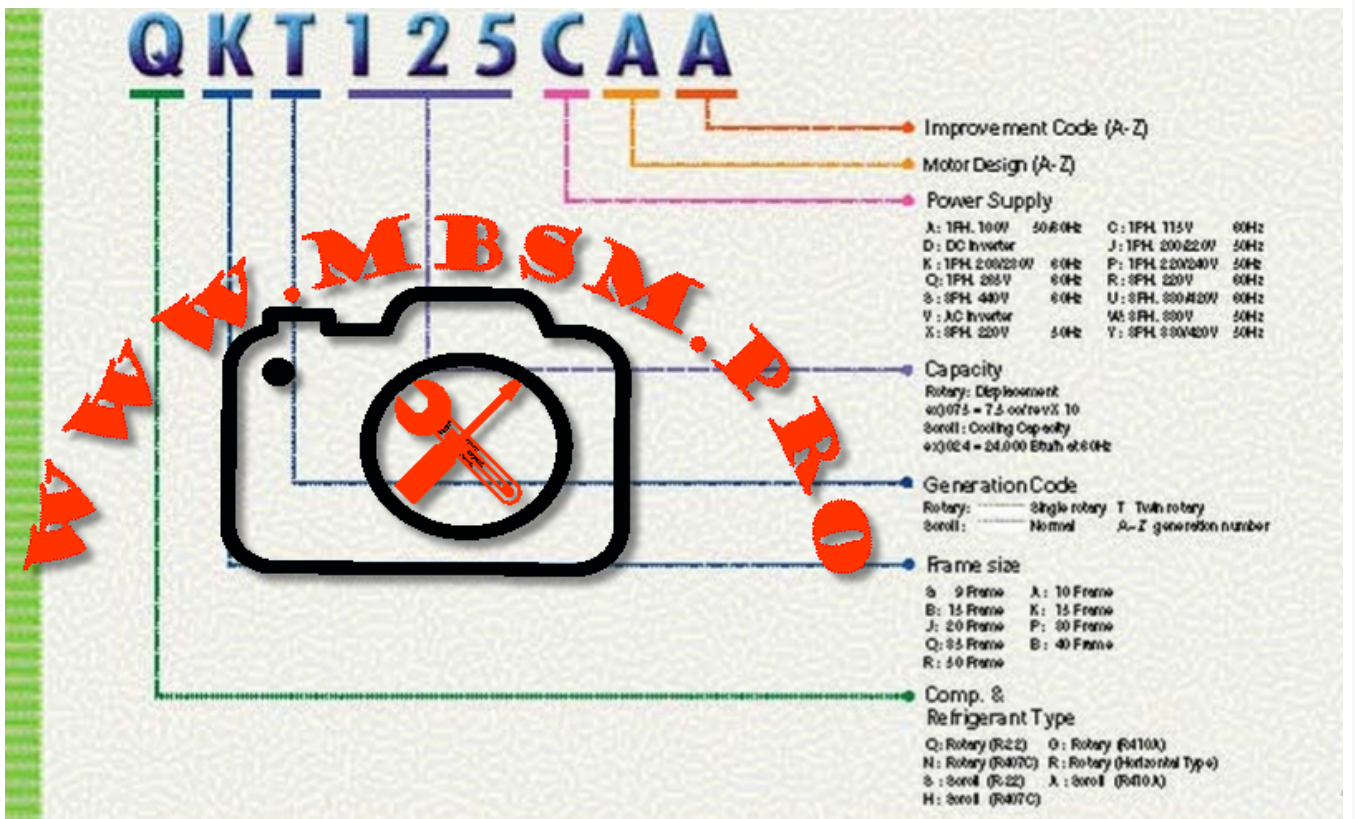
QKT125CAA

Improvement Code (A-Z)

Motor Design (A-Z)

Power Supply

A: 1PH, 100V 50/60Hz C: 1PH, 115V 60Hz
D: DC Inverter J: 1PH, 200-220V 50Hz
K: 1PH, 208/230V 60Hz P: 1PH, 220/240V 50Hz
Q: 1PH, 265V 60Hz R: 3PH, 220V 60Hz
S: 3PH, 440V 60Hz U: 3PH, 380/420V 60Hz
V: AC Inverter W: 3PH, 380V 50Hz
X: 3PH, 220V 50Hz Y: 3PH, 380/420V 50Hz

Capacity
Rotary: Displacement
ex)075 = 7.5 cc/rev X 10
Scroll: Cooling Capacity
ex)024 = 24,000 Btu/h at 60Hz

Generation Code
Rotary: Single rotary T Twin rotary
Scroll: Normal A~Z generation number

Frame size
S: 9 Frame A: 10 Frame
B: 13 Frame K: 15 Frame
J: 20 Frame P: 30 Frame
Q: 35 Frame E: 40 Frame
R: 50 Frame

Comp. & Refrigerant Type
Q: Rotary (R22) G: Rotary (R410A)
N: Rotary (R407C) R: Rotary (Horizontal Type)
S: Scroll (R-22) A: Scroll (R410A)
H: Scroll (R407C)

www.MBSM.PRO